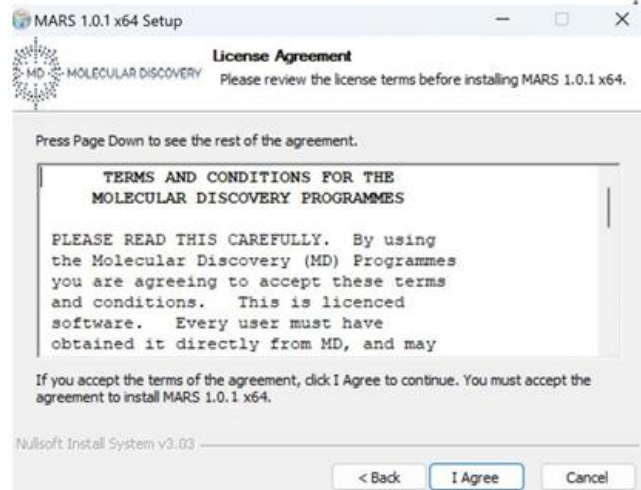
MARS 1.0.1 x64 Setup

MD MOLECULAR DISCOVERY

License Agreement
Please review the license terms before installing MARS 1.0.1 x64.

Press Page Down to see the rest of the agreement.

TERMS AND CONDITIONS FOR THE MOLECULAR DISCOVERY PROGRAMMES

PLEASE READ THIS CAREFULLY. By using the Molecular Discovery (MD) Programmes you are agreeing to accept these terms and conditions. This is licenced software. Every user must have obtained it directly from MD, and may

If you accept the terms of the agreement, click I Agree to continue. You must accept the agreement to install MARS 1.0.1 x64.

Nullsoft Install System v3.03

< Back | I Agree | Cancel